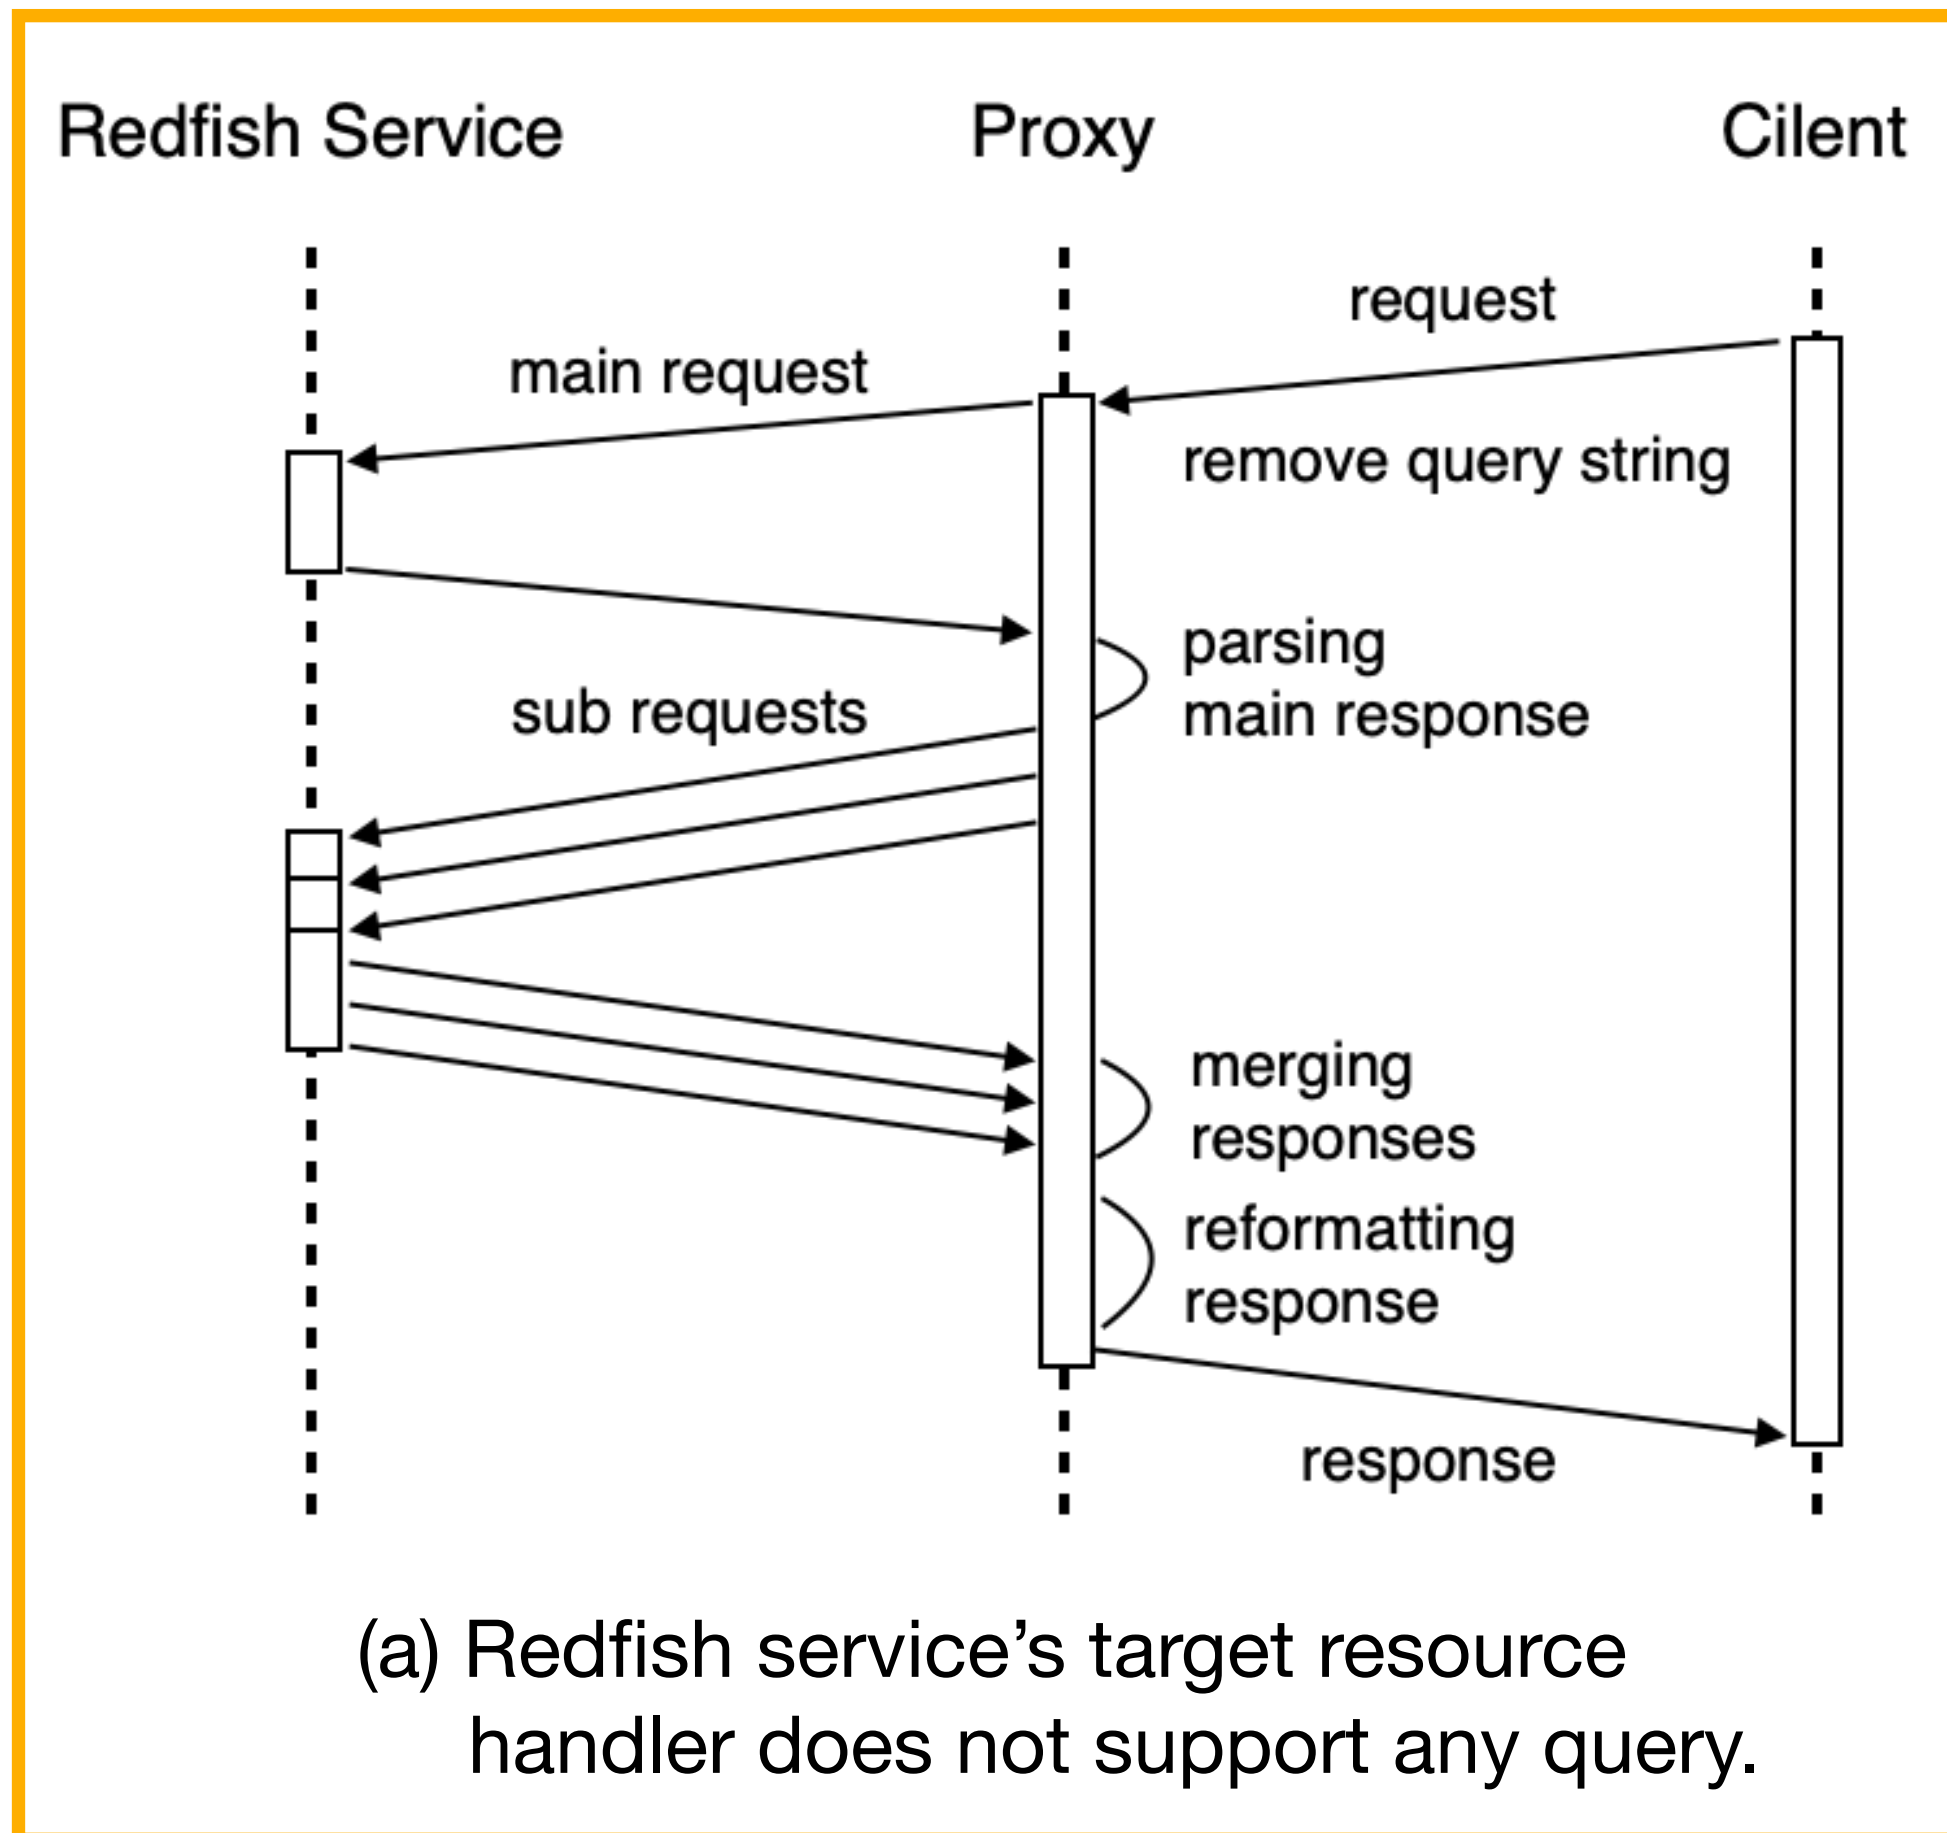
Redfish Service

Proxy

Cilent

request

main request

remove query string

parsing
main response

sub requests

merging
responses

reformatting
response

response

(a) Redfish service's target resource handler does not support any query.